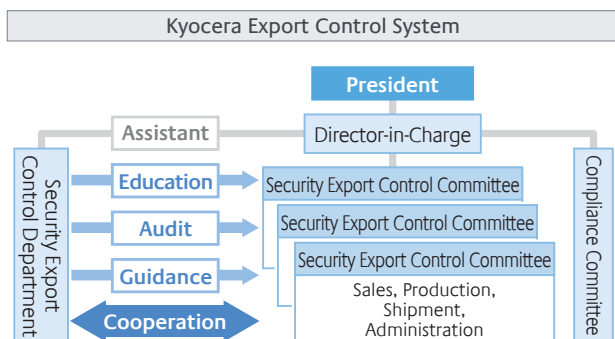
Kyocera Export Control System

President

Assistant

Director-in-Charge

Security Export Control Department

Education

Audit

Guidance

Cooperation

Security Export Control Committee

Security Export Control Committee

Security Export Control Committee

Sales, Production, Shipment, Administration

Compliance Committee